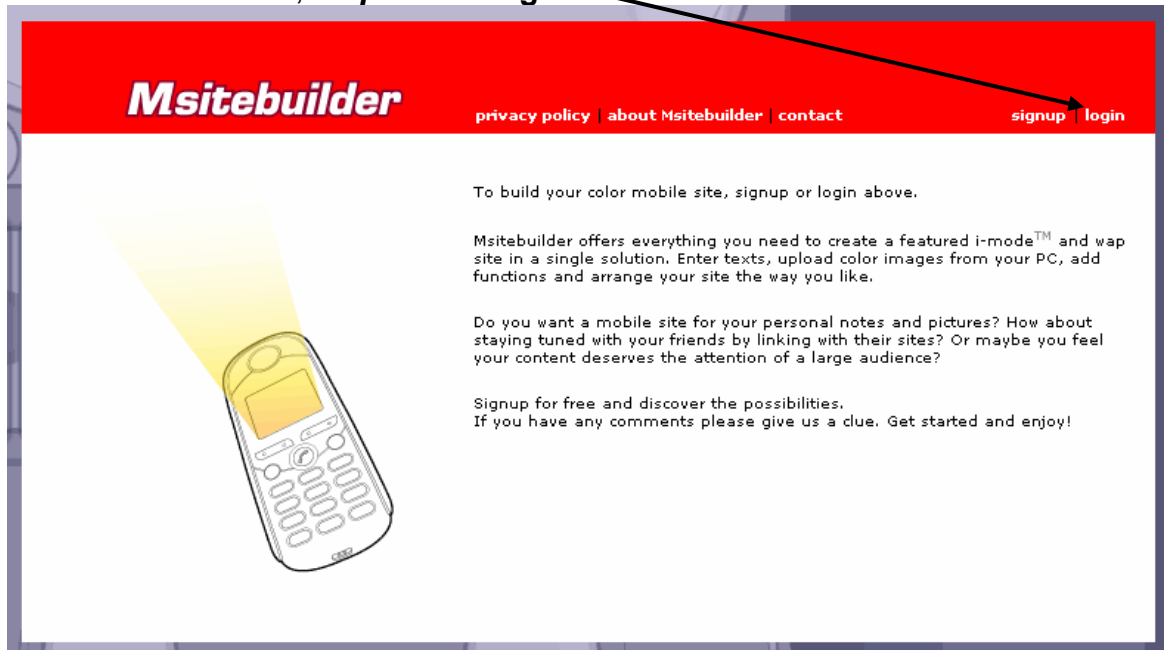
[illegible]

Msitebuilder

privacy policy | about Msitebuilder | contact

signup | login

To build your color mobile site, signup or login above.

Msitebuilder offers everything you need to create a featured i-mode$^{TM}$ and wap site in a single solution. Enter texts, upload color images from your PC, add functions and arrange your site the way you like.

Do you want a mobile site for your personal notes and pictures? How about staying tuned with your friends by linking with their sites? Or maybe you feel your content deserves the attention of a large audience?

Signup for free and discover the possibilities.
If you have any comments please give us a clue. Get started and enjoy!